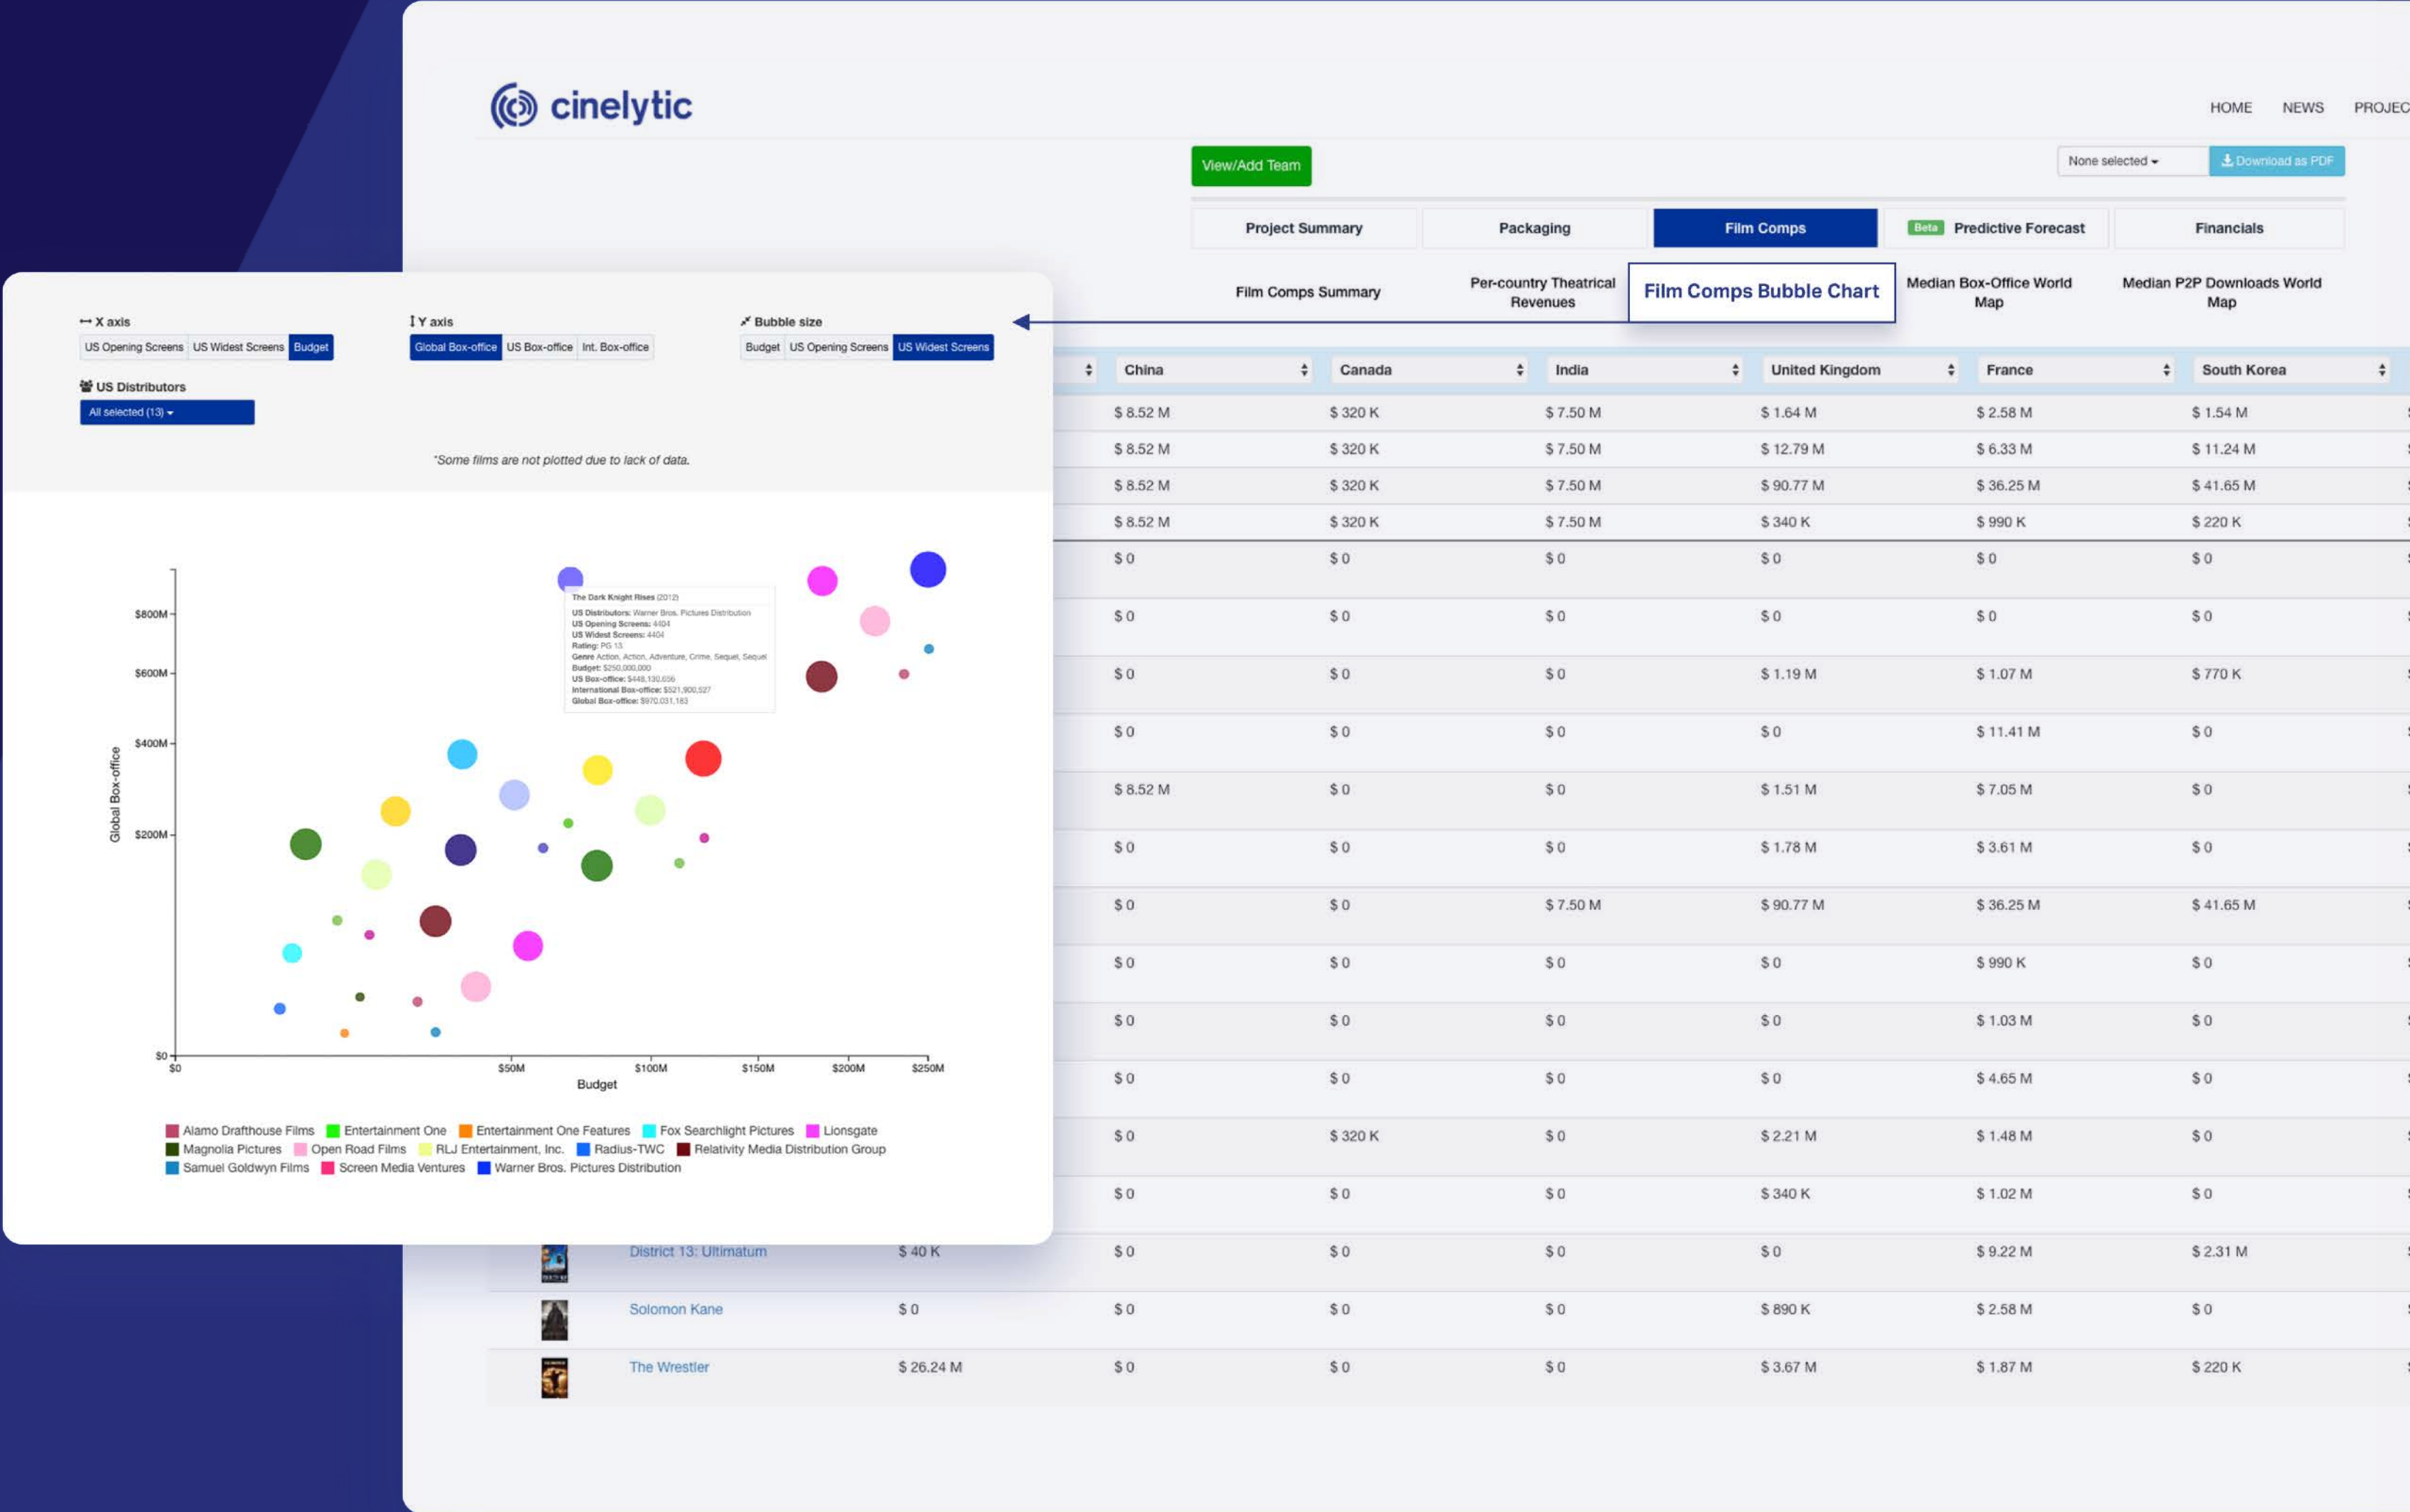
cinelytic

HOME NEWS PROJEC

View/Add Team

None selected ▾ Download as PDF

Project Summary | Packaging | Film Comps | Beta Predictive Forecast | Financials

Film Comps Summary | Per-country Theatrical Revenues | Film Comps Bubble Chart | Median Box-Office World Map | Median P2P Downloads World Map

X axis
US Opening Screens | US Widest Screens | Budget

Y axis
Global Box-office | US Box-office | Int. Box-office

Bubble size
Budget | US Opening Screens | US Widest Screens

US Distributors
All selected (13) ▾

*Some films are not plotted due to lack of data.

The Dark Knight Rises (2012)
US Distributors: Warner Bros. Pictures Distribution
US Opening Screens: 4404
US Widest Screens: 4404
Rating: PG 13
Genre: Action, Action, Adventure, Crime, Sequel, Sequel
Budget: $250,000,000
US Box-office: $448,130,656
International Box-office: $521,900,527
Global Box-office: $970,031,183

$800M
$600M
$400M
$200M
$0
Global Box-office

$0 $50M $100M $150M $200M $250M
Budget

Alamo Drafthouse Films, Entertainment One, Entertainment One Features, Fox Searchlight Pictures, Lionsgate, Magnolia Pictures, Open Road Films, RLJ Entertainment, Inc., Radius-TWC, Relativity Media Distribution Group, Samuel Goldwyn Films, Screen Media Ventures, Warner Bros. Pictures Distribution

| | | China | Canada | India | United Kingdom | France | South Korea |
|---|---|---|---|---|---|---|---|
| | | $ 8.52 M | $ 320 K | $ 7.50 M | $ 1.64 M | $ 2.58 M | $ 1.54 M |
| | | $ 8.52 M | $ 320 K | $ 7.50 M | $ 12.79 M | $ 6.33 M | $ 11.24 M |
| | | $ 8.52 M | $ 320 K | $ 7.50 M | $ 90.77 M | $ 36.25 M | $ 41.65 M |
| | | $ 8.52 M | $ 320 K | $ 7.50 M | $ 340 K | $ 990 K | $ 220 K |
| | | $ 0 | $ 0 | $ 0 | $ 0 | $ 0 | $ 0 |
| | | $ 0 | $ 0 | $ 0 | $ 0 | $ 0 | $ 0 |
| | | $ 0 | $ 0 | $ 0 | $ 1.19 M | $ 1.07 M | $ 770 K |
| | | $ 0 | $ 0 | $ 0 | $ 0 | $ 11.41 M | $ 0 |
| | | $ 8.52 M | $ 0 | $ 0 | $ 1.51 M | $ 7.05 M | $ 0 |
| | | $ 0 | $ 0 | $ 0 | $ 1.78 M | $ 3.61 M | $ 0 |
| | | $ 0 | $ 0 | $ 7.50 M | $ 90.77 M | $ 36.25 M | $ 41.65 M |
| | | $ 0 | $ 0 | $ 0 | $ 0 | $ 990 K | $ 0 |
| | | $ 0 | $ 0 | $ 0 | $ 0 | $ 1.03 M | $ 0 |
| | | $ 0 | $ 0 | $ 0 | $ 0 | $ 4.65 M | $ 0 |
| | | $ 0 | $ 320 K | $ 0 | $ 2.21 M | $ 1.48 M | $ 0 |
| | | $ 0 | $ 0 | $ 0 | $ 340 K | $ 1.02 M | $ 0 |
| District 13: Ultimatum | $ 40 K | $ 0 | $ 0 | $ 0 | $ 0 | $ 9.22 M | $ 2.31 M |
| Solomon Kane | $ 0 | $ 0 | $ 0 | $ 0 | $ 890 K | $ 2.58 M | $ 0 |
| The Wrestler | $ 26.24 M | $ 0 | $ 0 | $ 0 | $ 3.67 M | $ 1.87 M | $ 220 K |